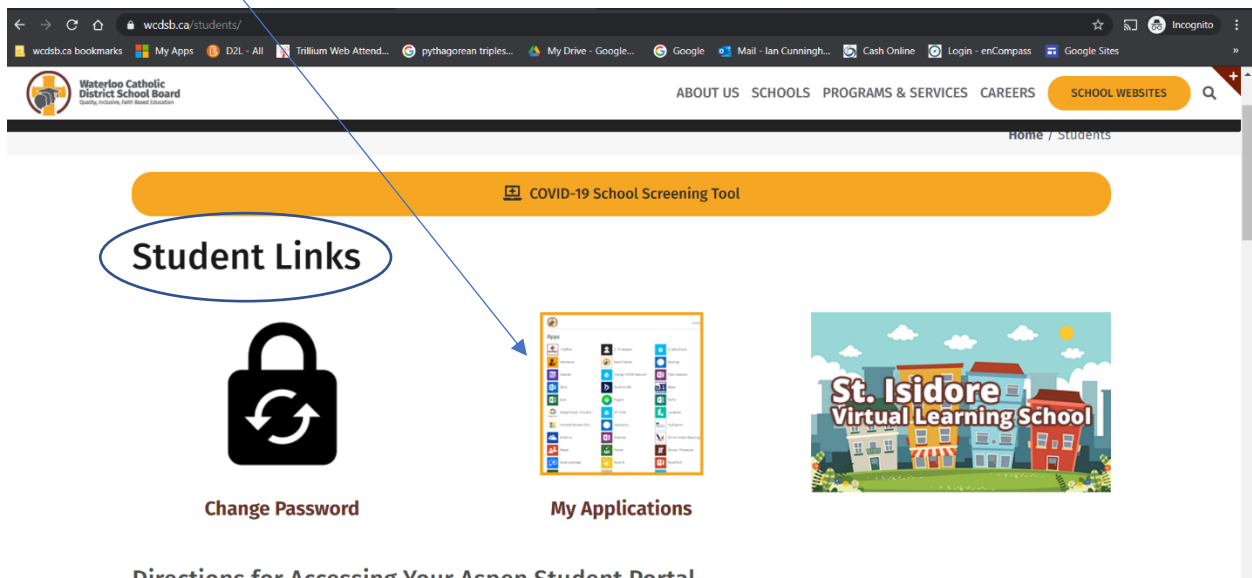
wcdsb.ca/students/

Incognito

wcdsb.ca bookmarks My Apps D2L - All Trillium Web Attend... pythagorean triples... My Drive - Google... Google Mail - Ian Cunningh... Cash Online Login - enCompass Google Sites

Waterloo Catholic District School Board
Quality, Inclusive, Faith Based Education

ABOUT US SCHOOLS PROGRAMS & SERVICES CAREERS SCHOOL WEBSITES

Home / Students

COVID-19 School Screening Tool

Student Links

Apps

St. Isidore
Virtual Learning School

Change Password

My Applications

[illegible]